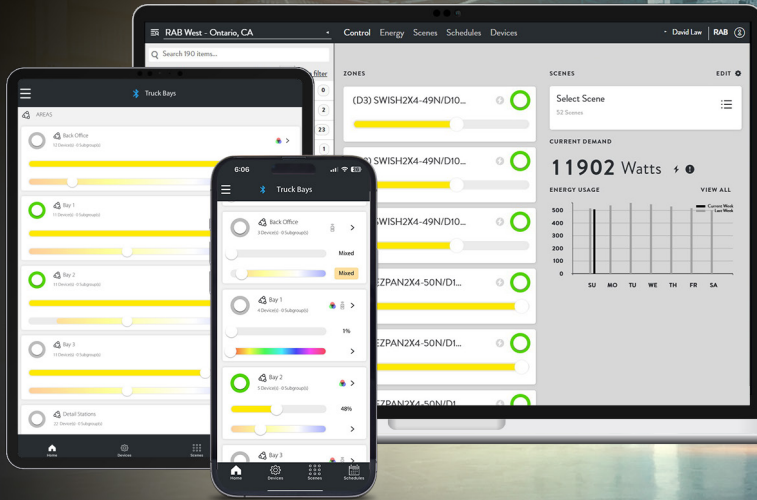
RAB West - Ontario, CA

Control Energy Scenes Schedules Devices

David Law RAB

Search 190 items...

filter

0
2
23
1

ZONES

(D3) SWISH2X4-49N/D10...

SWISH2X4-49N/D10...

SWISH2X4-49N/D10...

EZPAN2X4-50N/D1...

EZPAN2X4-50N/D1...

EZPAN2X4-50N/D1...

SCENES

EDIT

Select Scene

52 Scenes

CURRENT DEMAND

11902 Watts

ENERGY USAGE

VIEW ALL

Current Week
Last Week

500
400
300
200
100
0

SU MO TU WE TH FR SA

Truck Bays

AREAS

Back Office
12 Device(s) · 0 Subgroup(s)

Bay 1
11 Device(s) · 0 Subgroup(s)

Bay 2
11 Device(s) · 0 Subgroup(s)

Bay 3
11 Device(s) · 0 Subgroup(s)

Detail Stations
22 Device(s) · 0 Subgroup(s)

Home Devices Scenes

6:06

Truck Bays

Back Office
3 Device(s) · 0 Subgroup(s)

Mixed

Mixed

Bay 1
4 Device(s) · 0 Subgroup(s)

1%

Bay 2
5 Device(s) · 0 Subgroup(s)

48%

Bay 3

Home Devices Scenes Schedules